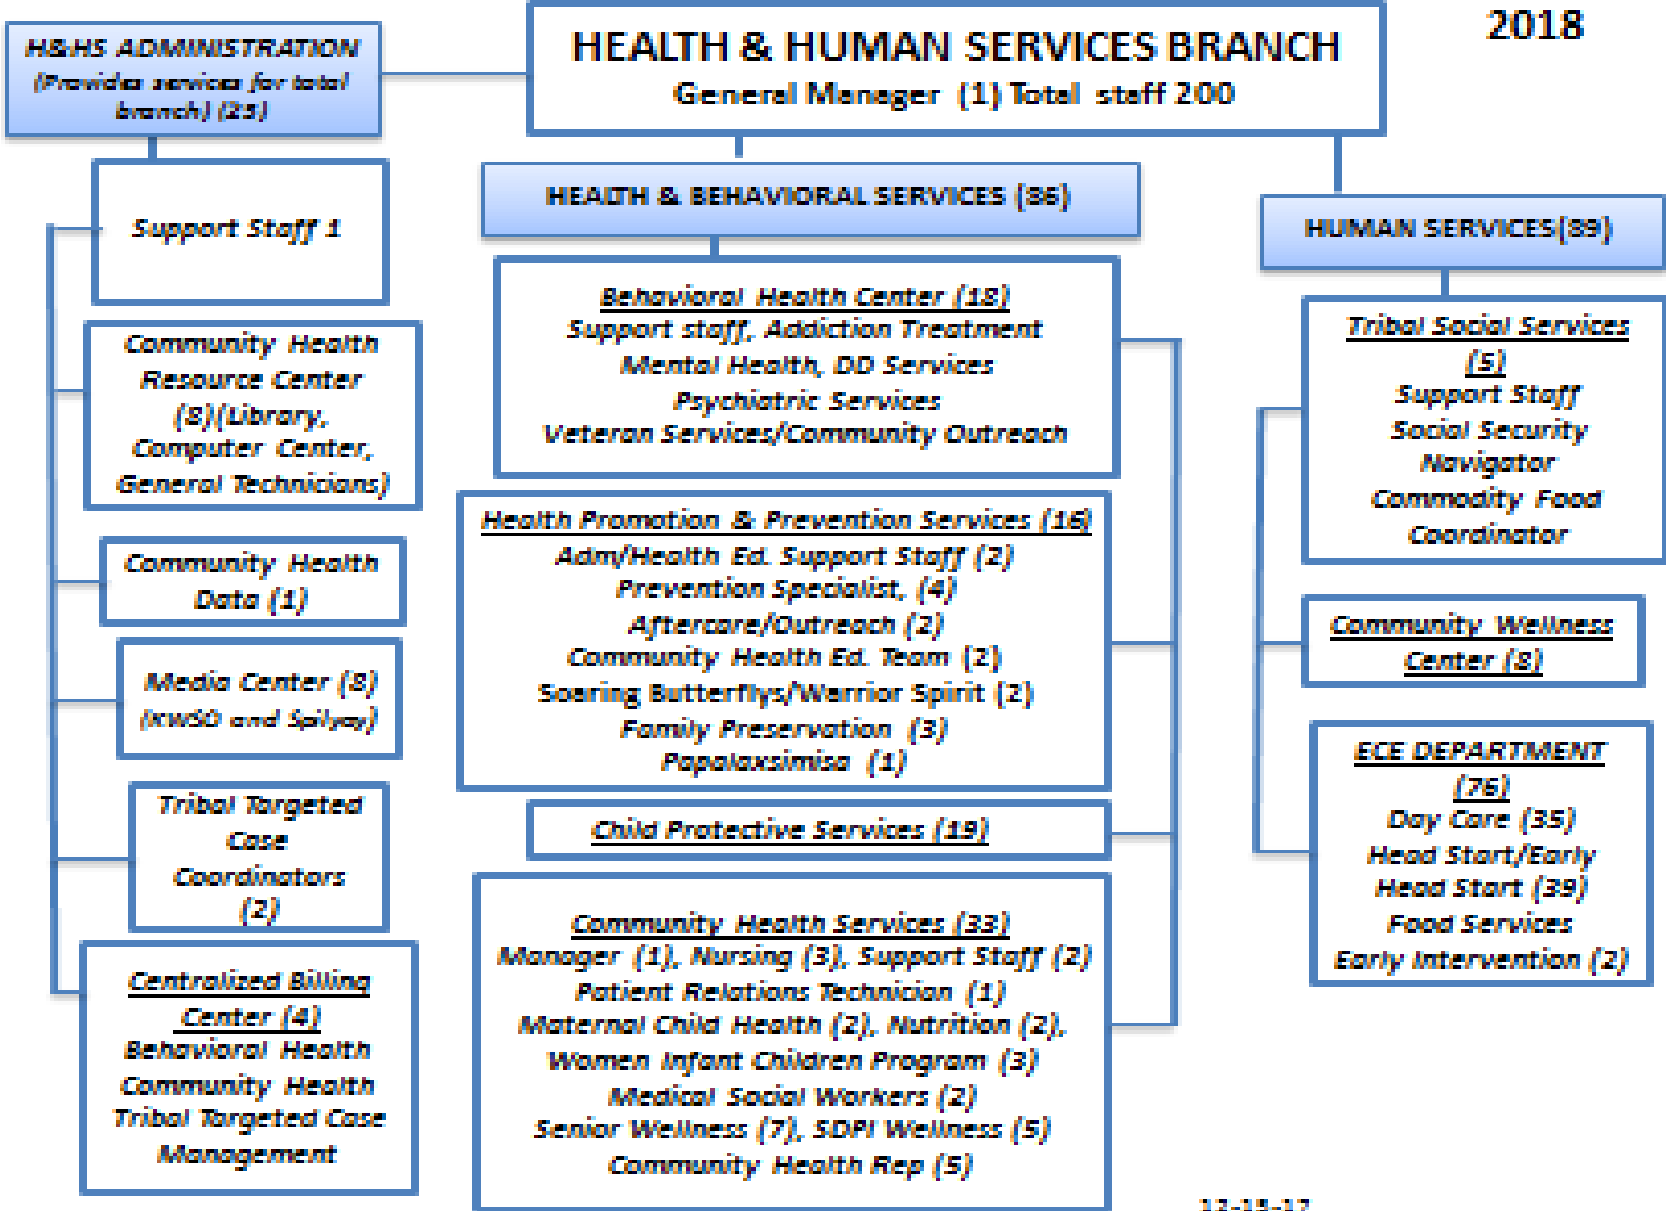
2018

HEALTH & HUMAN SERVICES BRANCH
General Manager (1) Total staff 200

H&HS ADMINISTRATION (Provides services for total branch) (25)

Support Staff 1

Community Health Resource Center (8)(Library, Computer Center, General Technicians)

Community Health Data (1)

Media Center (8) (KWSO and Spilyay)

Tribal Targeted Case Coordinators (2)

Centralized Billing Center (4)
Behavioral Health
Community Health
Tribal Targeted Case Management

HEALTH & BEHAVIORAL SERVICES (86)

Behavioral Health Center (18)
Support staff, Addiction Treatment
Mental Health, DD Services
Psychiatric Services
Veteran Services/Community Outreach

Health Promotion & Prevention Services (16)
Adm/Health Ed. Support Staff (2)
Prevention Specialist, (4)
Aftercare/Outreach (2)
Community Health Ed. Team (2)
Soaring Butterflys/Warrior Spirit (2)
Family Preservation (3)
Papalaxsimisa (1)

Child Protective Services (19)

Community Health Services (33)
Manager (1), Nursing (3), Support Staff (2)
Patient Relations Technician (1)
Maternal Child Health (2), Nutrition (2),
Women Infant Children Program (3)
Medical Social Workers (2)
Senior Wellness (7), SDPI Wellness (5)
Community Health Rep (5)

HUMAN SERVICES(89)

Tribal Social Services (5)
Support Staff
Social Security Navigator
Commodity Food Coordinator

Community Wellness Center (8)

ECE DEPARTMENT (76)
Day Care (35)
Head Start/Early Head Start (39)
Food Services
Early Intervention (2)

12-15-17